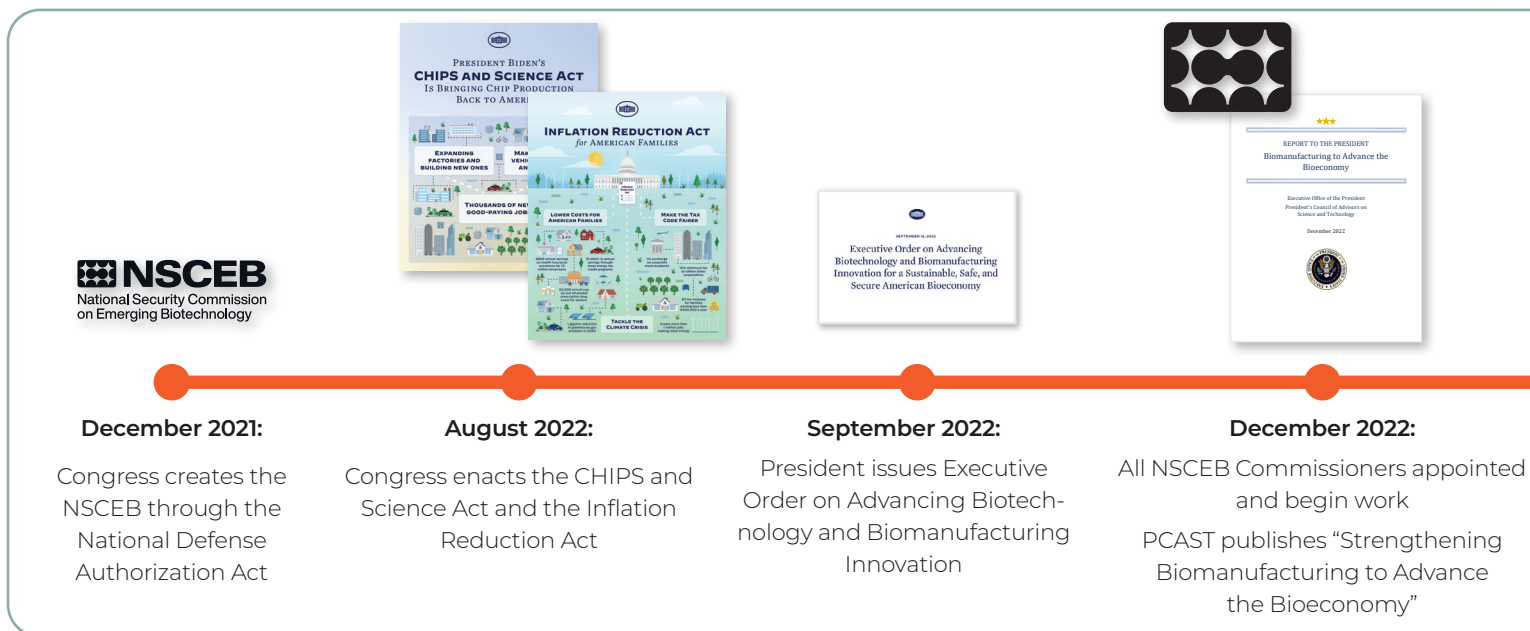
NSCEB
National Security Commission on Emerging Biotechnology

President Biden's
CHIPS and Science Act
Is Bringing Chip Production Back to Amer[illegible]

Expanding factories and building new ones

Ma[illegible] vehi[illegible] an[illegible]

Thousands of ne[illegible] good-paying job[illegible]

Inflation Reduction Act
for American Families

Lower Costs for American Families

Make the Tax Code Fairer

Tackle the Climate Crisis

September 12, 2022
Executive Order on Advancing Biotechnology and Biomanufacturing Innovation for a Sustainable, Safe, and Secure American Bioeconomy

Report to the President
Biomanufacturing to Advance the Bioeconomy

Executive Office of the President
President's Council of Advisors on Science and Technology

December 2022

December 2021:
Congress creates the NSCEB through the National Defense Authorization Act

August 2022:
Congress enacts the CHIPS and Science Act and the Inflation Reduction Act

September 2022:
President issues Executive Order on Advancing Biotechnology and Biomanufacturing Innovation

December 2022:
All NSCEB Commissioners appointed and begin work
PCAST publishes “Strengthening Biomanufacturing to Advance the Bioeconomy”